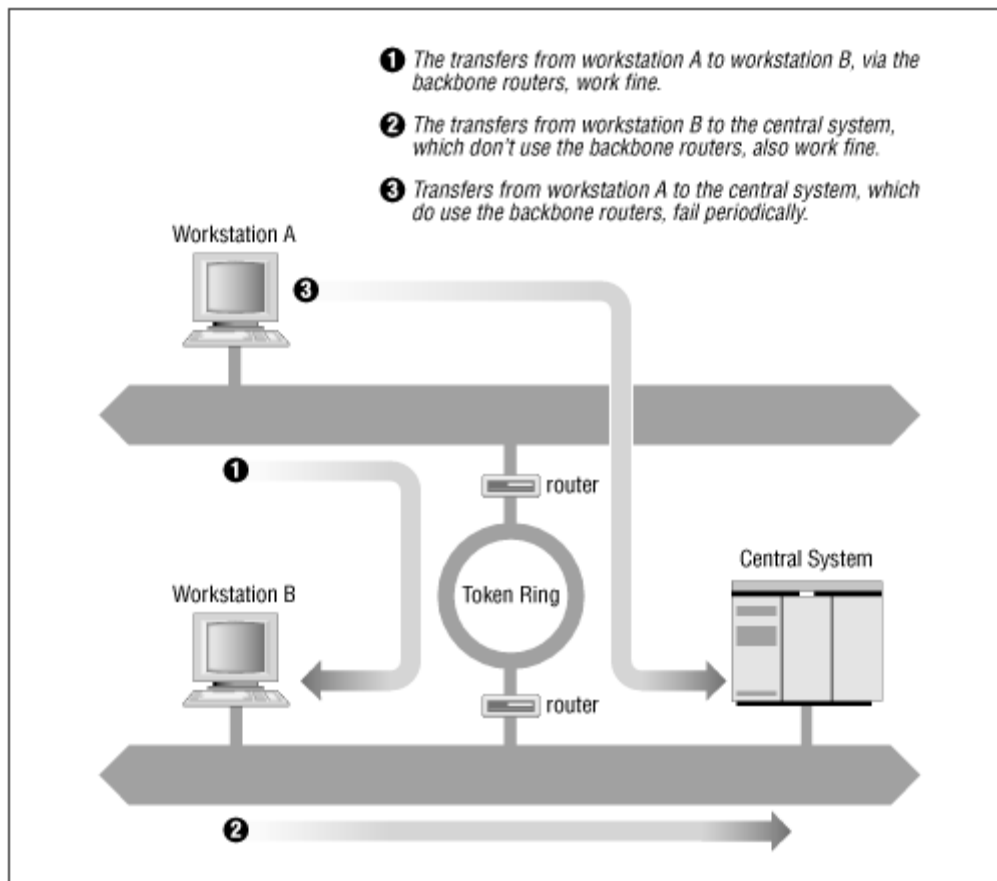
❶ The transfers from workstation A to workstation B, via the backbone routers, work fine.

❷ The transfers from workstation B to the central system, which don't use the backbone routers, also work fine.

❸ Transfers from workstation A to the central system, which do use the backbone routers, fail periodically.

Workstation A

❸

❶

router

Token Ring

Central System

Workstation B

router

❷